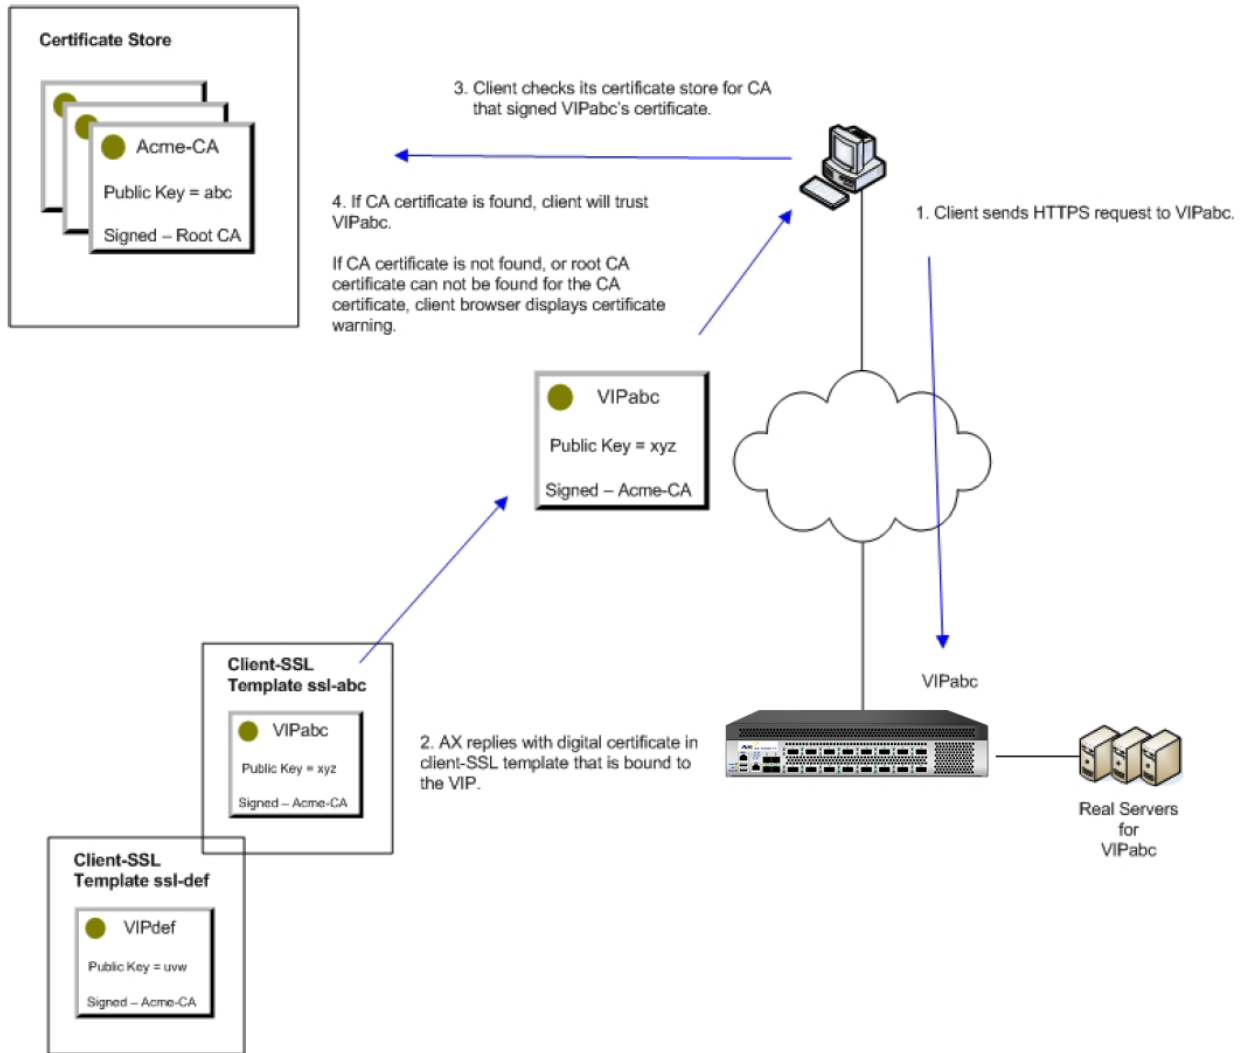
Certificate Store

Acme-CA

Public Key = abc

Signed – Root CA

3. Client checks its certificate store for CA that signed VIPabc's certificate.

4. If CA certificate is found, client will trust VIPabc.

If CA certificate is not found, or root CA certificate can not be found for the CA certificate, client browser displays certificate warning.

1. Client sends HTTPS request to VIPabc.

VIPabc

Public Key = xyz

Signed – Acme-CA

Client-SSL Template ssl-abc

VIPabc

Public Key = xyz

Signed – Acme-CA

Client-SSL Template ssl-def

VIPdef

Public Key = uvw

Signed – Acme-CA

2. AX replies with digital certificate in client-SSL template that is bound to the VIP.

VIPabc

Real Servers for VIPabc